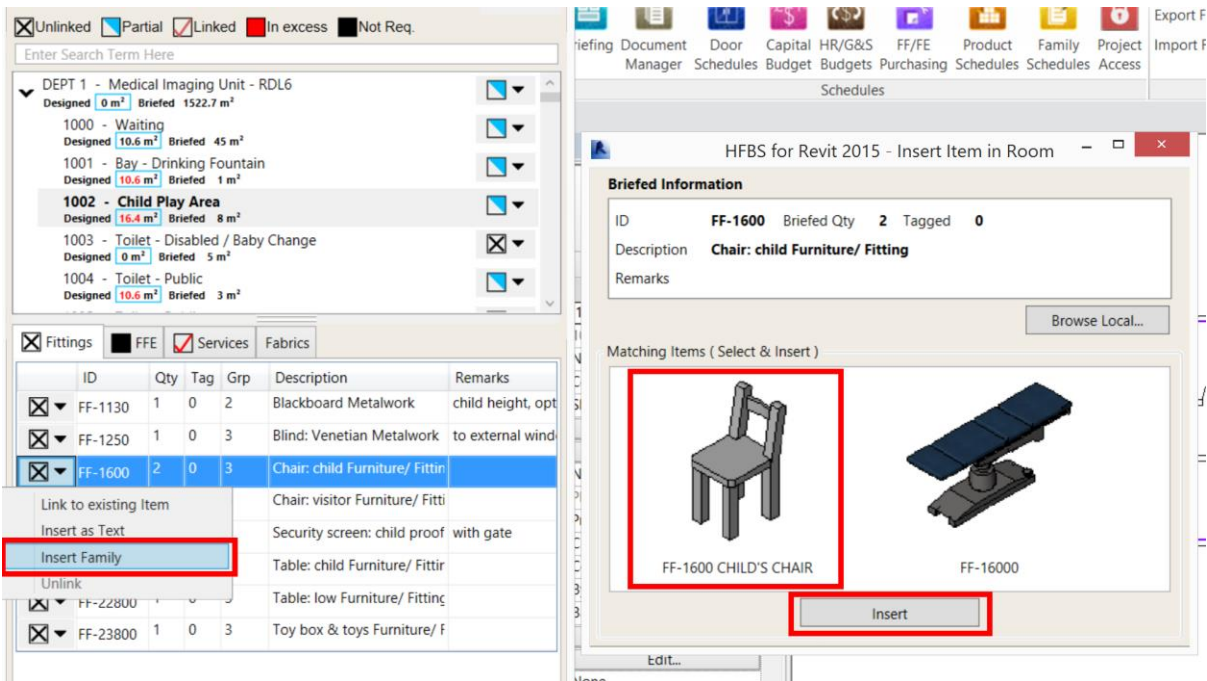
Unlinked Partial Linked In excess Not Req.

Enter Search Term Here

DEPT 1 - Medical Imaging Unit - RDL6
Designed 0 m² Briefed 1522.7 m²

1000 - Waiting
Designed 10.6 m² Briefed 45 m²

1001 - Bay - Drinking Fountain
Designed 10.6 m² Briefed 1 m²

1002 - Child Play Area
Designed 16.4 m² Briefed 8 m²

1003 - Toilet - Disabled / Baby Change
Designed 0 m² Briefed 5 m²

1004 - Toilet - Public
Designed 10.6 m² Briefed 3 m²

Fittings FFE Services Fabrics

| | ID | Qty | Tag | Grp | Description | Remarks |
|---|---|---|---|---|---|---|
| | FF-1130 | 1 | 0 | 2 | Blackboard Metalwork | child height, opt |
| | FF-1250 | 1 | 0 | 3 | Blind: Venetian Metalwork | to external wind |
| | FF-1600 | 2 | 0 | 3 | Chair: child Furniture/ Fittin | |
| | | | | | Chair: visitor Furniture/ Fitti | |
| | | | | | Security screen: child proof | with gate |
| | | | | | Table: child Furniture/ Fittir | |
| | FF-22800 | | | | Table: low Furniture/ Fitting | |
| | FF-23800 | 1 | 0 | 3 | Toy box & toys Furniture/ F | |

Link to existing Item
Insert as Text
Insert Family
Unlink

riefing Document Manager Door Schedules Capital Budget HR/G&S Budgets FF/FE Purchasing Product Schedules Family Schedules Project Access Export F Import F
Schedules

HFBS for Revit 2015 - Insert Item in Room

Briefed Information
ID FF-1600 Briefed Qty 2 Tagged 0
Description Chair: child Furniture/ Fitting
Remarks

Browse Local...

Matching Items ( Select & Insert )

FF-1600 CHILD'S CHAIR
FF-16000

Insert

Edit...